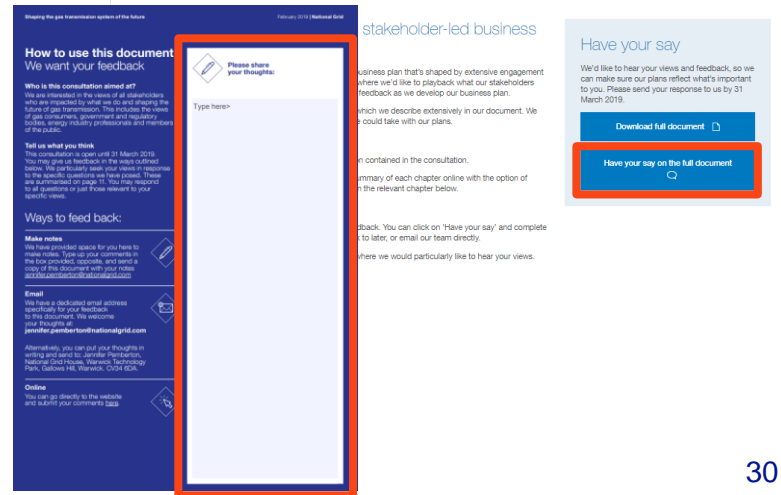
Shaping the gas transmission system of the future

February 2019 | National Grid

How to use this document
We want your feedback

Who is this consultation aimed at?
We are interested in the views of all stakeholders who are impacted by what we do and shaping the future of gas transmission. This includes the views of gas consumers, government and regulatory bodies, energy industry professionals and members of the public.

Tell us what you think
This consultation is open until 31 March 2019. You may give us feedback in the ways outlined below. We particularly seek your views in response to the specific questions we have posed. These are summarised on page 11. You may respond to all questions or just those relevant to your specific views.

Ways to feed back:

Make notes
We have provided space for you here to make notes. Type up your comments in the box provided, opposite, and send a copy of this document with your notes jennifer.pemberton@nationalgrid.com

Email
We have a dedicated email address specifically for your feedback to this document. We welcome your thoughts at:
jennifer.pemberton@nationalgrid.com

Alternatively, you can put your thoughts in writing and send to: Jennifer Pemberton, National Grid House, Warwick Technology Park, Gallows Hill, Warwick, CV34 6DA.

Online
You can go directly to the website and submit your comments here.

Please share your thoughts:

Type here>

stakeholder-led business

business plan that's shaped by extensive engagement where we'd like to playback what our stakeholders feedback as we develop our business plan.

which we describe extensively in our document. We e could take with our plans.

on contained in the consultation.

ummary of each chapter online with the option of n the relevant chapter below.

dback. You can click on 'Have your say' and complete k to later, or email our team directly.

where we would particularly like to hear your views.

Have your say

We'd like to hear your views and feedback, so we can make sure our plans reflect what's important to you. Please send your response to us by 31 March 2019.

Download full document

Have your say on the full document

30